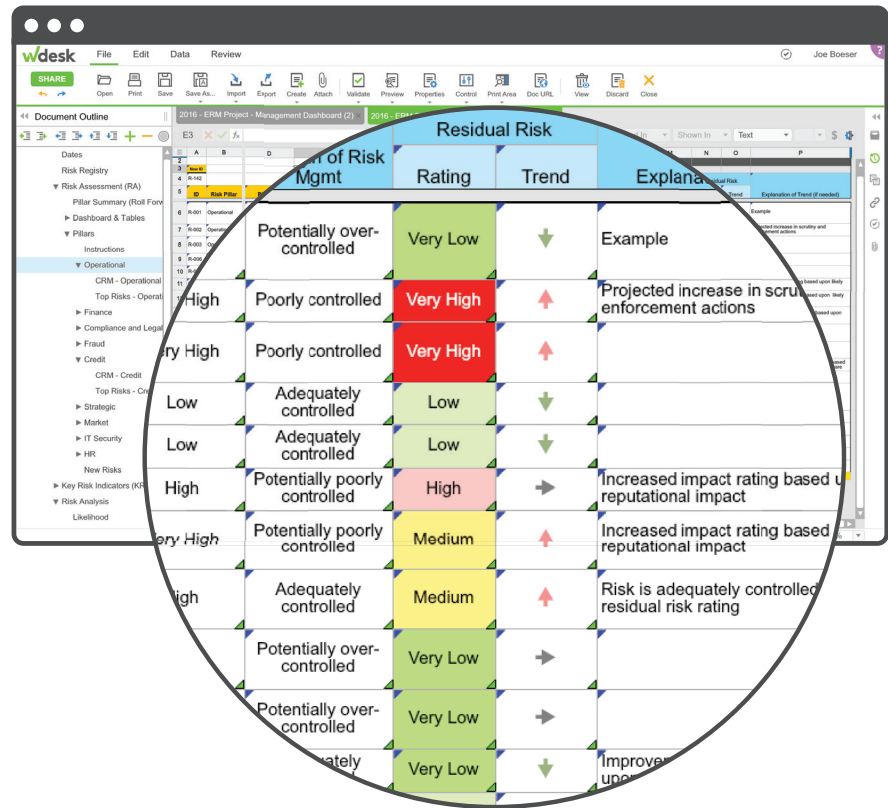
wdesk File Edit Data Review

Joe Boeser

SHARE

Open Print Save Save As... Import Export Create Attach Validate Preview Properties Control Print Area Doc URL View Discard Close

Document Outline

2016 - ERM Project - Management Dashboard (2)

2016 - ERM

E3

Dates
Risk Registry
Risk Assessment (RA)
Pillar Summary (Roll Forw
Dashboard & Tables
Pillars
Instructions
Operational
CRM - Operational
Top Risks - Operat
Finance
Compliance and Legal
Fraud
Credit
CRM - Credit
Top Risks - Cre
Strategic
Market
IT Security
HR
New Risks
Key Risk Indicators (KR
Risk Analysis
Likelihood

Shown In Text

| of Risk Mgmt | Residual Risk Rating | Trend | Explana |
|---|---|---|---|
| Potentially over-controlled | Very Low | | Example |
| High | Poorly controlled | Very High | | Projected increase in scru enforcement actions |
| ry High | Poorly controlled | Very High | | |
| Low | Adequately controlled | Low | | |
| Low | Adequately controlled | Low | | |
| High | Potentially poorly controlled | High | | Increased impact rating based u reputational impact |
| ery High | Potentially poorly controlled | Medium | | Increased impact rating based reputational impact |
| igh | Adequately controlled | Medium | | Risk is adequately controlled residual risk rating |
| | Potentially over-controlled | Very Low | | |
| | Potentially over-controlled | Very Low | | |
| | Adequately | Very Low | | Improve upo |